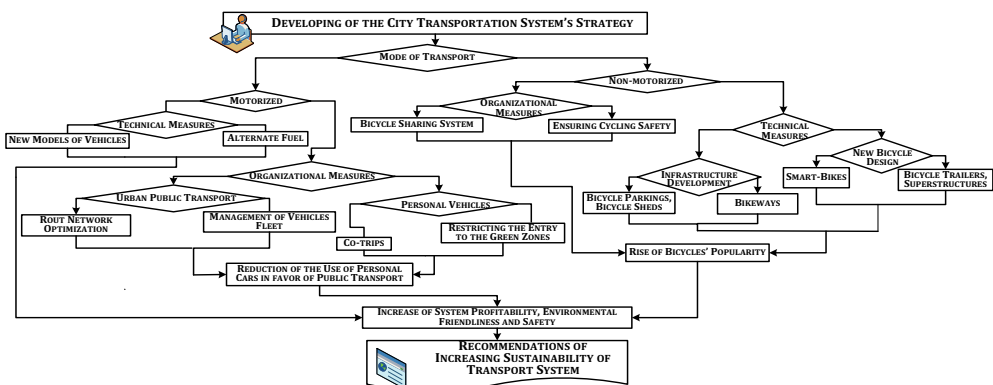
Developing of the City Transportation System's Strategy

Mode of Transport

Motorized

Non-motorized

Technical Measures

New Models of Vehicles

Alternate Fuel

Organizational Measures

Bicycle Sharing System

Ensuring Cycling Safety

Technical Measures

Organizational Measures

Urban Public Transport

Personal Vehicles

Rout Network Optimization

Management of Vehicles Fleet

Co-trips

Restricting the Entry to the Green Zones

Infrastructure Development

New Bicycle Design

Bicycle Parkings, Bicycle Sheds

Bikeways

Smart-Bikes

Bicycle Trailers, Superstructures

Rise of Bicycles' Popularity

Reduction of the Use of Personal Cars in favor of Public Transport

Increase of System Profitability, Environmental Friendliness and Safety

Recommendations of Increasing Sustainability of Transport System